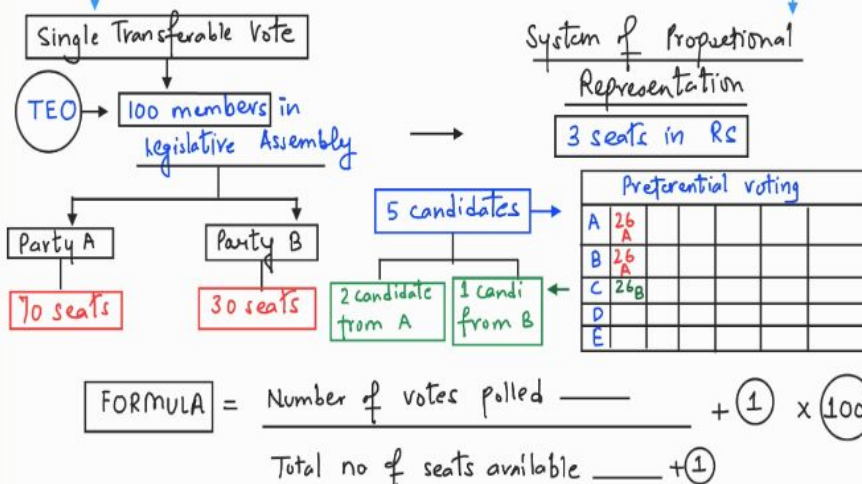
Single Transferable Vote

System of Propotional Representation

TEO → 100 members in legislative Assembly → 3 seats in RS

Party A

Party B

70 seats

30 seats

5 candidates

2 candidate from A

1 candi from B

| Preferential voting | | | | | | |
|---|---|---|---|---|---|---|
| A | 26 A | | | | | |
| B | 26 A | | | | | |
| C | 26 B | | | | | |
| D | | | | | | |
| E | | | | | | |

FORMULA $= \frac{\text{Number of votes polled}}{\text{Total no of seats available} + 1} + 1 \times 100$